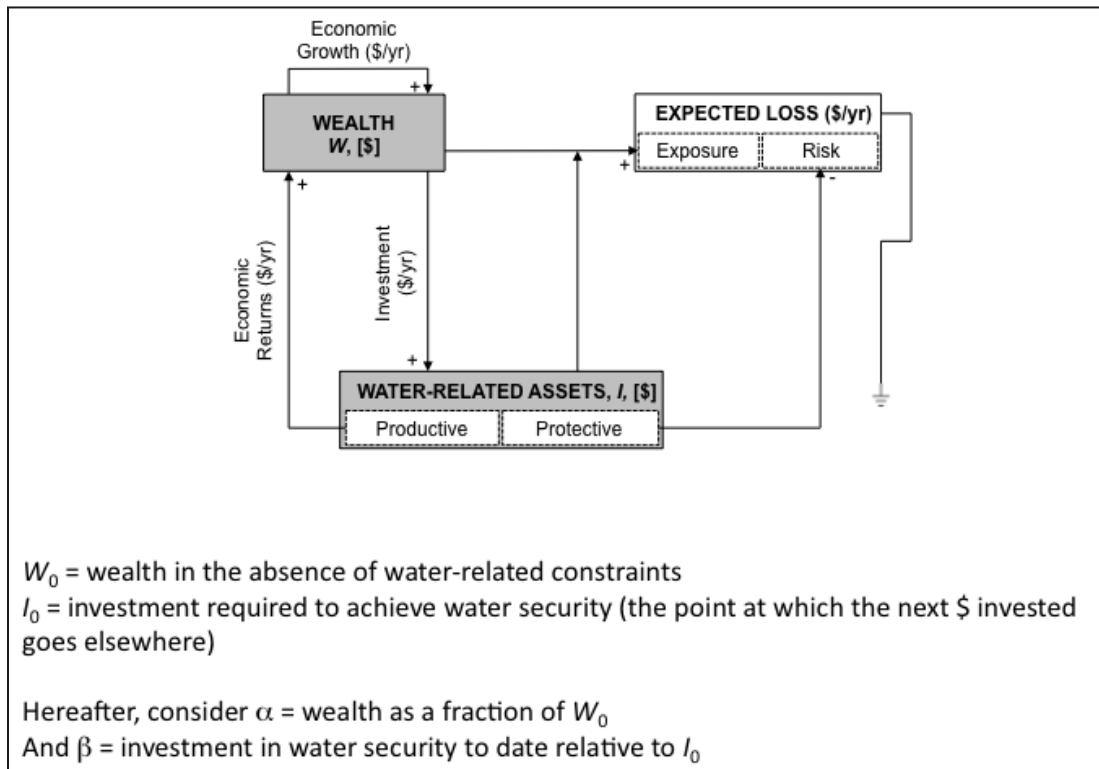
Economic Growth (\$/yr)

+

WEALTH
$W$, [\$]

EXPECTED LOSS (\$/yr)

Exposure

Risk

+

-

+

Economic Returns (\$/yr)

Investment (\$/yr)

+

WATER-RELATED ASSETS, $I$, [\$]

Productive

Protective

$W_0$ = wealth in the absence of water-related constraints
$I_0$ = investment required to achieve water security (the point at which the next \$ invested goes elsewhere)

Hereafter, consider $\alpha$ = wealth as a fraction of $W_0$
And $\beta$ = investment in water security to date relative to $I_0$